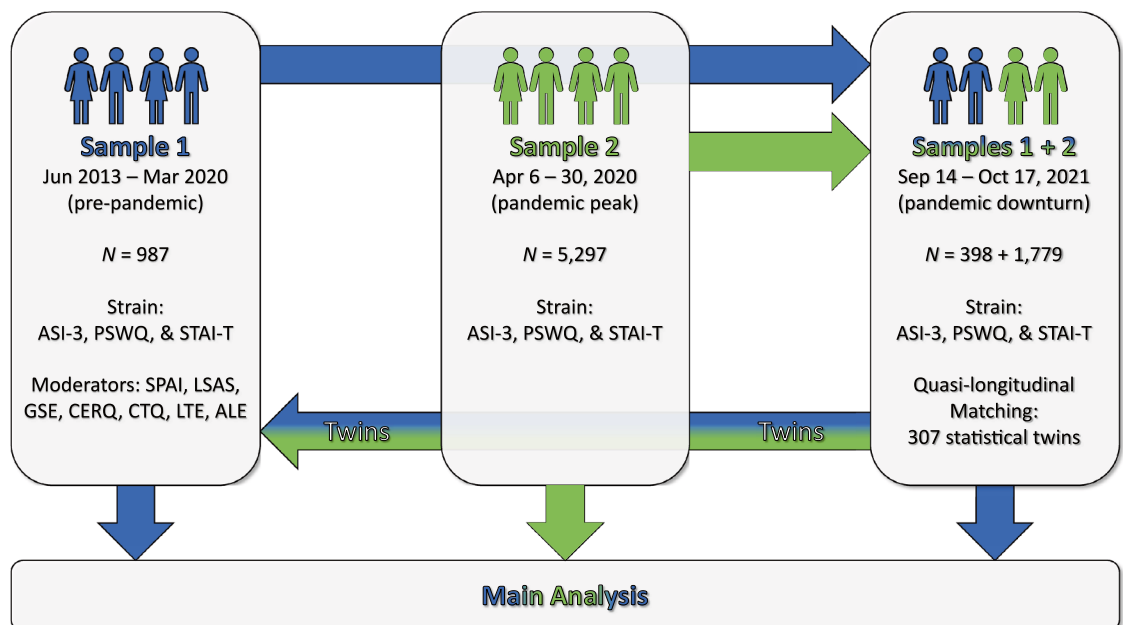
Sample 1
Jun 2013 – Mar 2020
(pre-pandemic)

$N$ = 987

Strain:
ASI-3, PSWQ, & STAI-T

Moderators: SPAI, LSAS, GSE, CERQ, CTQ, LTE, ALE

Sample 2
Apr 6 – 30, 2020
(pandemic peak)

$N$ = 5,297

Strain:
ASI-3, PSWQ, & STAI-T

Samples 1 + 2
Sep 14 – Oct 17, 2021
(pandemic downturn)

$N$ = 398 + 1,779

Strain:
ASI-3, PSWQ, & STAI-T

Quasi-longitudinal Matching:
307 statistical twins

Twins

Twins

Main Analysis